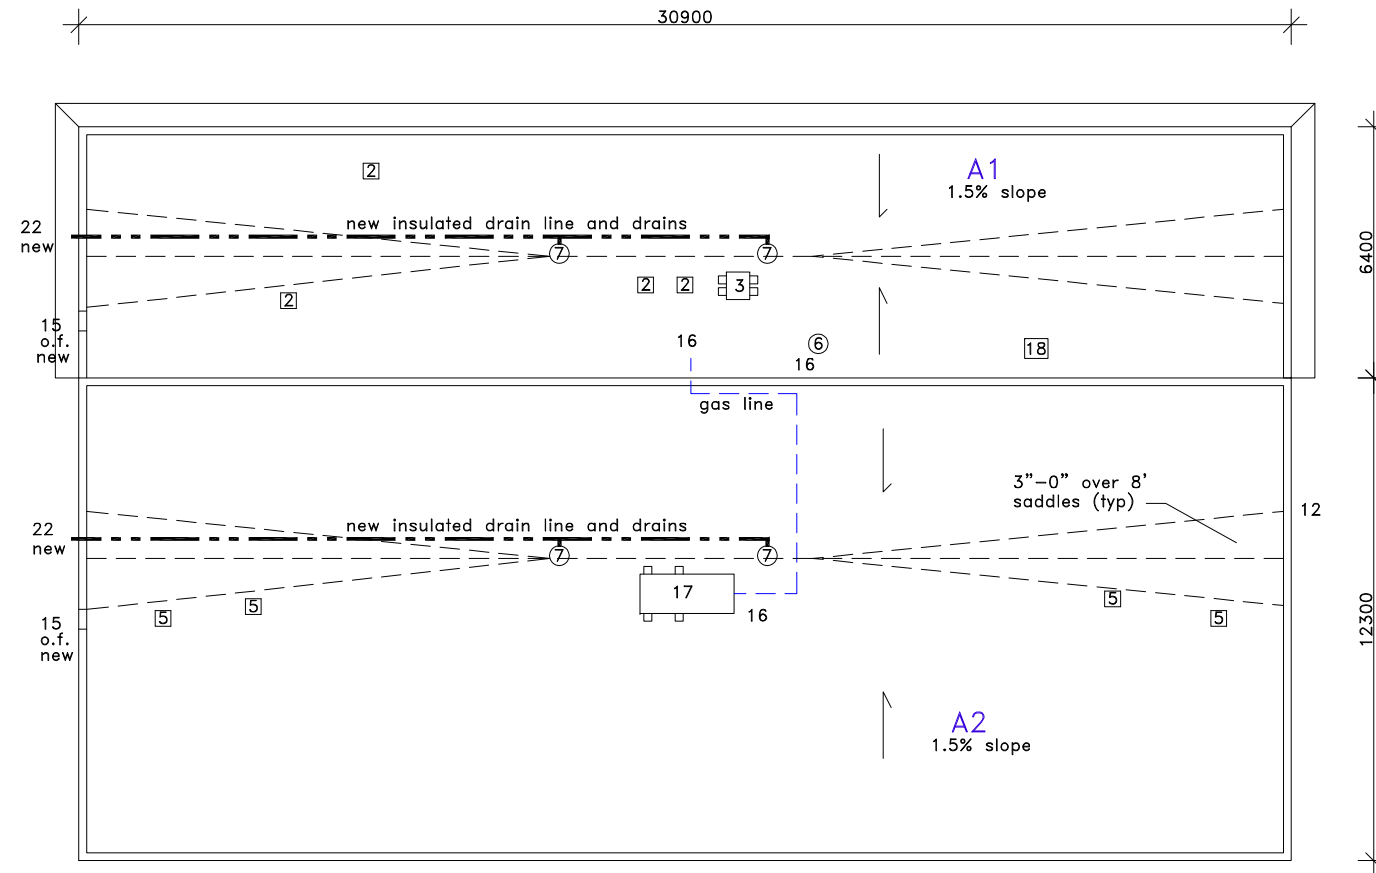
30900

2

A1
1.5% slope

22
new

new insulated drain line and drains

7

7

6400

2

2

2

3

15
o.f.
new

16

6

16

18

gas line

3"–0" over 8'
saddles (typ)

12

22
new

new insulated drain line and drains

7

7

17

15
o.f.
new

5

5

16

5

5

12300

A2
1.5% slope